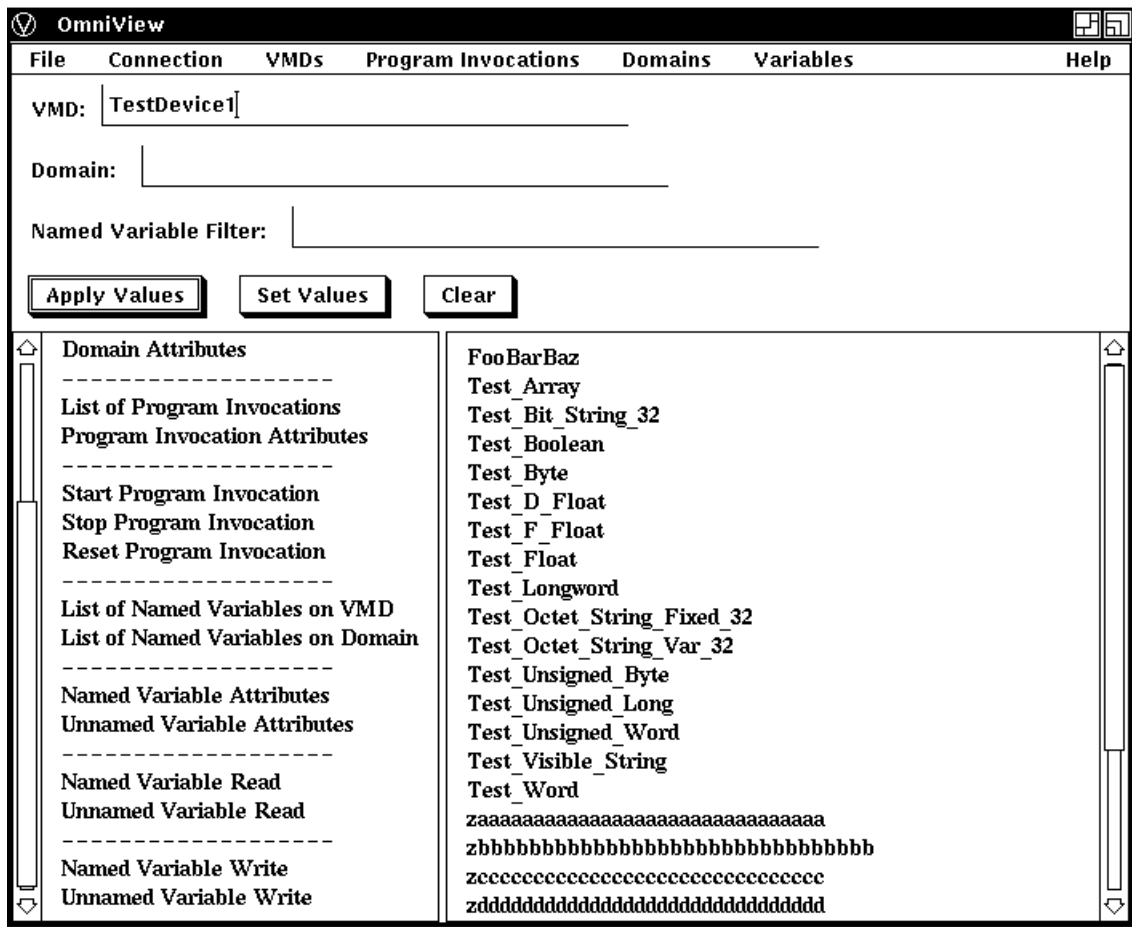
OmniView

File Connection VMDs Program Invocations Domains Variables Help

VMD: TestDevice1

Domain:

Named Variable Filter:

Apply Values Set Values Clear

Domain Attributes
-------------------
List of Program Invocations
Program Invocation Attributes
-------------------
Start Program Invocation
Stop Program Invocation
Reset Program Invocation
-------------------
List of Named Variables on VMD
List of Named Variables on Domain
-------------------
Named Variable Attributes
Unnamed Variable Attributes
-------------------
Named Variable Read
Unnamed Variable Read
-------------------
Named Variable Write
Unnamed Variable Write

FooBarBaz
Test_Array
Test_Bit_String_32
Test_Boolean
Test_Byte
Test_D_Float
Test_F_Float
Test_Float
Test_Longword
Test_Octet_String_Fixed_32
Test_Octet_String_Var_32
Test_Unsigned_Byte
Test_Unsigned_Long
Test_Unsigned_Word
Test_Visible_String
Test_Word
zaaaaaaaaaaaaaaaaaaaaaaaaaaaaaaa
zbbbbbbbbbbbbbbbbbbbbbbbbbbbbbbb
zccccccccccccccccccccccccccccccc
zddddddddddddddddddddddddddddddd